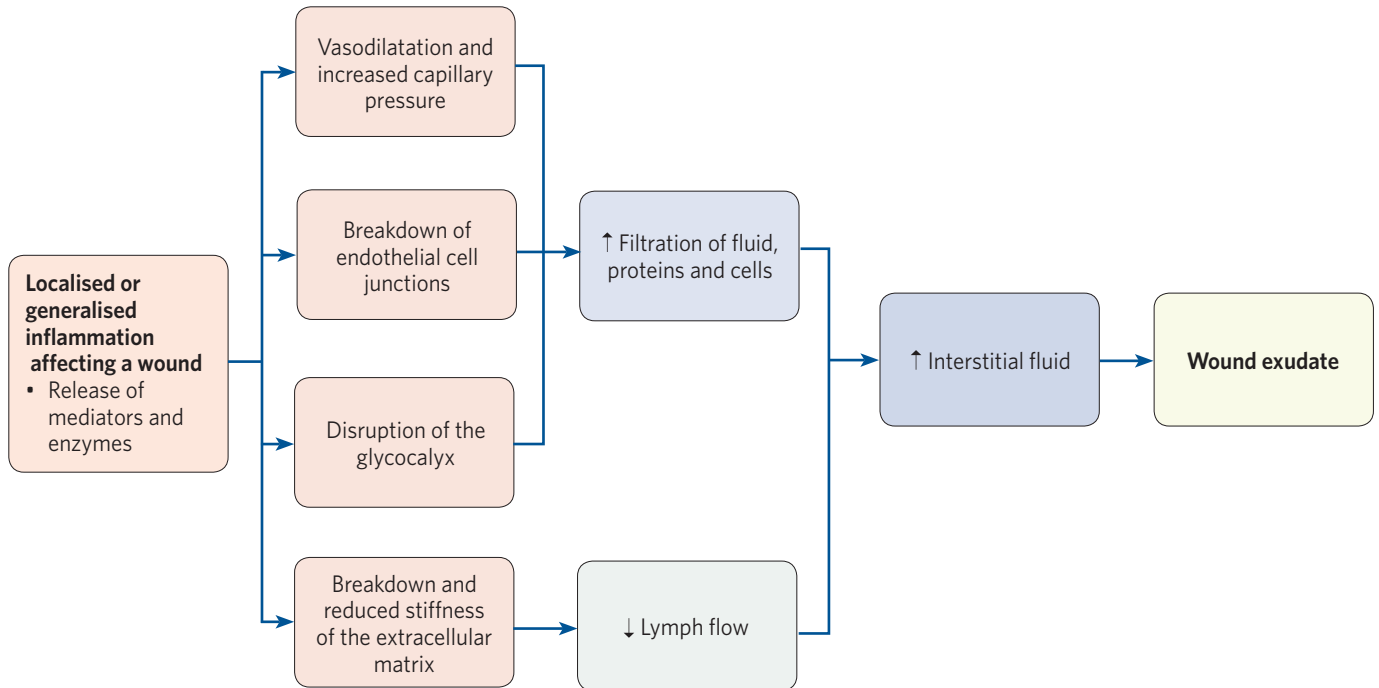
Localised or generalised inflammation affecting a wound
• Release of mediators and enzymes

Vasodilatation and increased capillary pressure

Breakdown of endothelial cell junctions

Disruption of the glycocalyx

Breakdown and reduced stiffness of the extracellular matrix

↑ Filtration of fluid, proteins and cells

↓ Lymph flow

↑ Interstitial fluid

Wound exudate